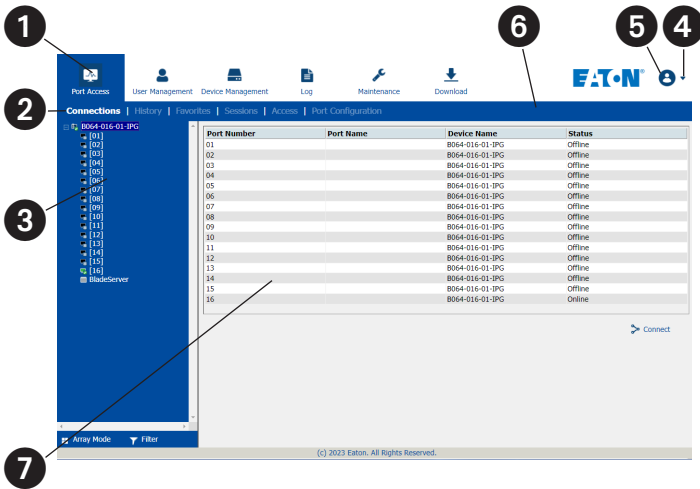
1

Port Access | User Management | Device Management | Log | Maintenance | Download

EAT•N

5 4

6

2

Connections | History | Favorites | Sessions | Access | Port Configuration

B064-016-01-IPG
[01]
[02]
[03]
[04]
[05]
[06]
[07]
[08]
[09]
[10]
[11]
[12]
[13]
[14]
[15]
[16]
BladeServer

3

| Port Number | Port Name | Device Name | Status |
|---|---|---|---|
| 01 | | B064-016-01-IPG | Offline |
| 02 | | B064-016-01-IPG | Offline |
| 03 | | B064-016-01-IPG | Offline |
| 04 | | B064-016-01-IPG | Offline |
| 05 | | B064-016-01-IPG | Offline |
| 06 | | B064-016-01-IPG | Offline |
| 07 | | B064-016-01-IPG | Offline |
| 08 | | B064-016-01-IPG | Offline |
| 09 | | B064-016-01-IPG | Offline |
| 10 | | B064-016-01-IPG | Offline |
| 11 | | B064-016-01-IPG | Offline |
| 12 | | B064-016-01-IPG | Offline |
| 13 | | B064-016-01-IPG | Offline |
| 14 | | B064-016-01-IPG | Offline |
| 15 | | B064-016-01-IPG | Offline |
| 16 | | B064-016-01-IPG | Online |

Connect

Array Mode | Filter

(c) 2023 Eaton. All Rights Reserved.

7